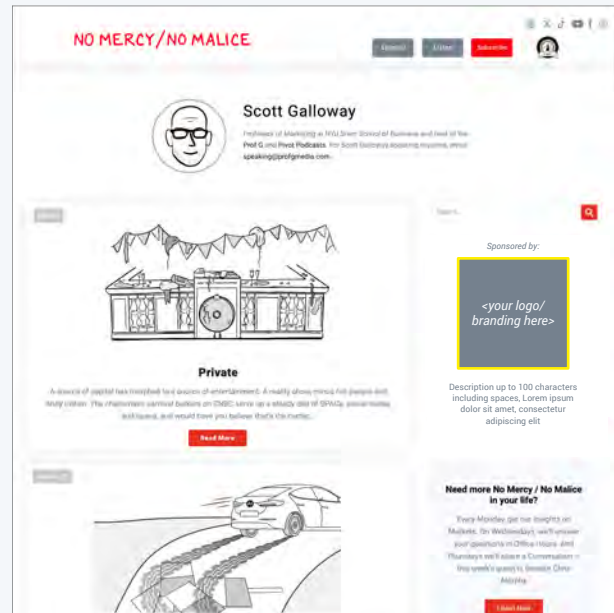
NO MERCY/NO MALICE

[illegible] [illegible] Subscribe

Scott Galloway

Professor of Marketing at NYU Stern School of Business and host of the Prof G and Pivot Podcasts. For Scott Galloway speaking inquiries, email speaking@profgmedia.com.

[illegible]

Search...

Sponsored by:

<your logo/ branding here>

Description up to 100 characters including spaces, Lorem ipsum dolor sit amet, consectetur adipiscing elit

Private

A source of capital has morphed to a source of entertainment. A reality show minus hot people and lively cohort. The mainstream carnival barkers on CNBC serve up a steady diet of SPACs, social media and buzz, and would have you believe that's the market...

Read More

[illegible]

Need more No Mercy / No Malice in your life?

Every Monday, get our insights on Markets. On Wednesdays, we'll answer your questions in Office Hours. And Thursdays we'll share a Conversation — this week's guest is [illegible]

Learn More